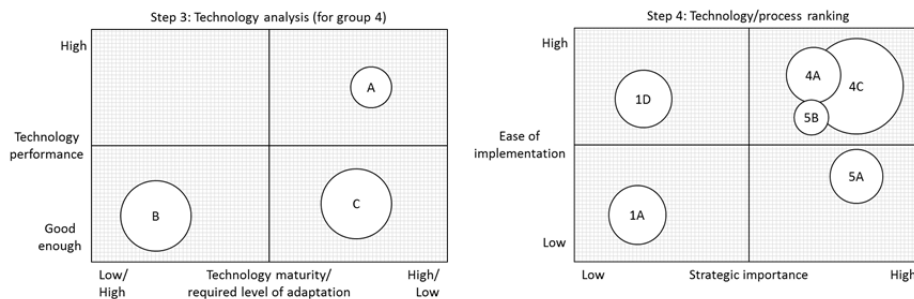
Step 3: Technology analysis (for group 4)

High

Technology performance

Good enough

A

B

C

Low/ High

Technology maturity/ required level of adaptation

High/ Low

Step 4: Technology/process ranking

High

Ease of implementation

Low

1D

4A

4C

5B

5A

1A

Low

Strategic importance

High